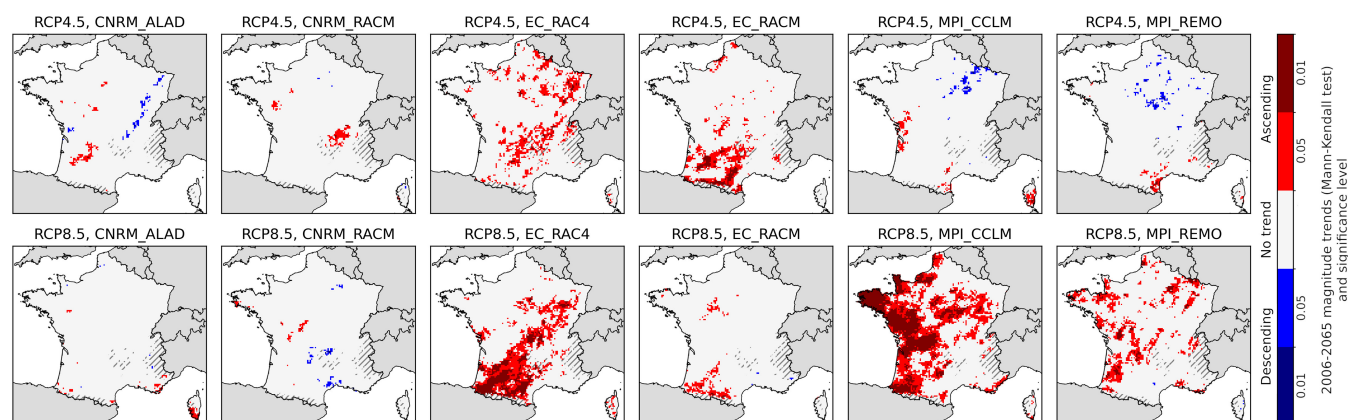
RCP4.5, CNRM_ALAD

RCP4.5, CNRM_RACM

RCP4.5, EC_RAC4

RCP4.5, EC_RACM

RCP4.5, MPI_CCLM

RCP4.5, MPI_REMO

RCP8.5, CNRM_ALAD

RCP8.5, CNRM_RACM

RCP8.5, EC_RAC4

RCP8.5, EC_RACM

RCP8.5, MPI_CCLM

RCP8.5, MPI_REMO

Ascending

0.01

0.05

No trend

Descending

0.05

0.01

2006-2065 magnitude trends (Mann-Kendall test) and significance level